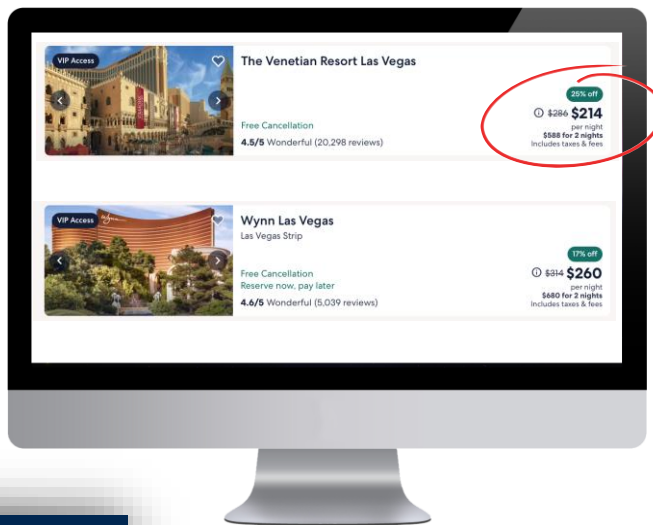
VIP Access

The Venetian Resort Las Vegas

Free Cancellation

4.5/5 Wonderful (20,298 reviews)

25% off

$286 $214

per night

$588 for 2 nights

Includes taxes & fees

VIP Access

Wynn Las Vegas

Las Vegas Strip

Free Cancellation

Reserve now, pay later

4.6/5 Wonderful (5,039 reviews)

17% off

$314 $260

per night

$680 for 2 nights

Includes taxes & fees